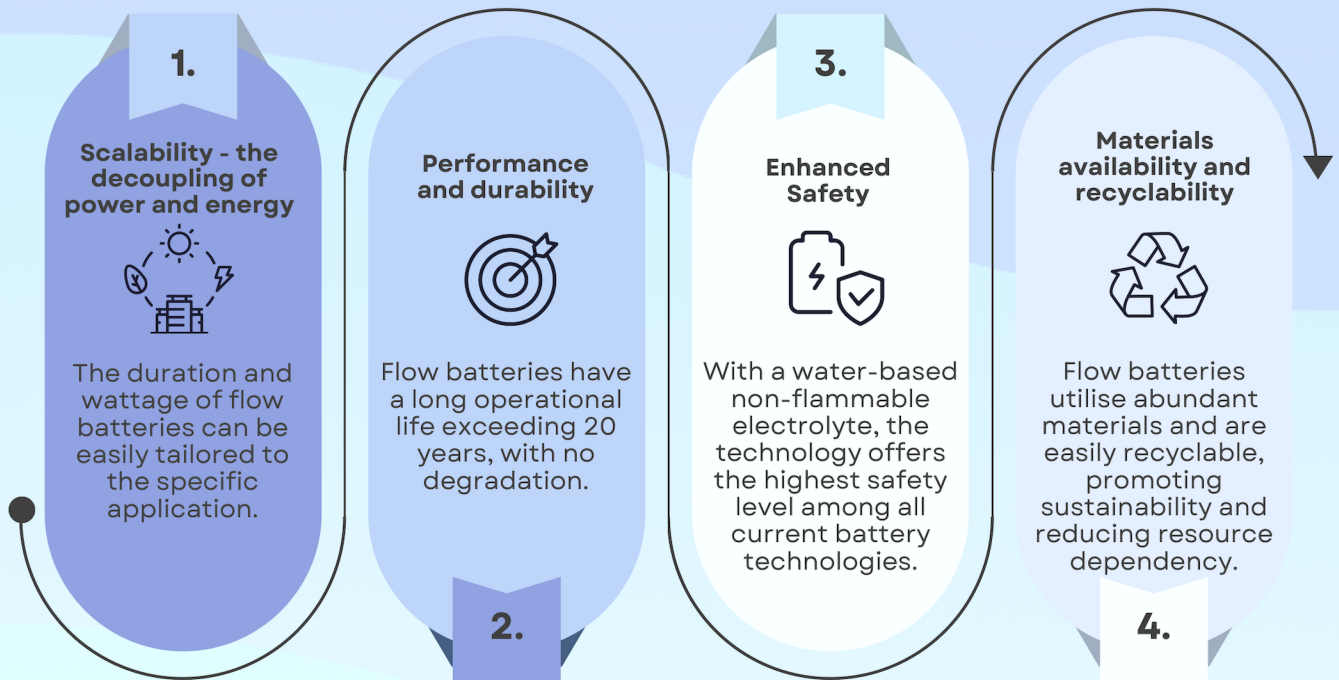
1.

Scalability - the decoupling of power and energy

The duration and wattage of flow batteries can be easily tailored to the specific application.

Performance and durability

Flow batteries have a long operational life exceeding 20 years, with no degradation.

2.

3.

Enhanced Safety

With a water-based non-flammable electrolyte, the technology offers the highest safety level among all current battery technologies.

Materials availability and recyclability

Flow batteries utilise abundant materials and are easily recyclable, promoting sustainability and reducing resource dependency.

4.